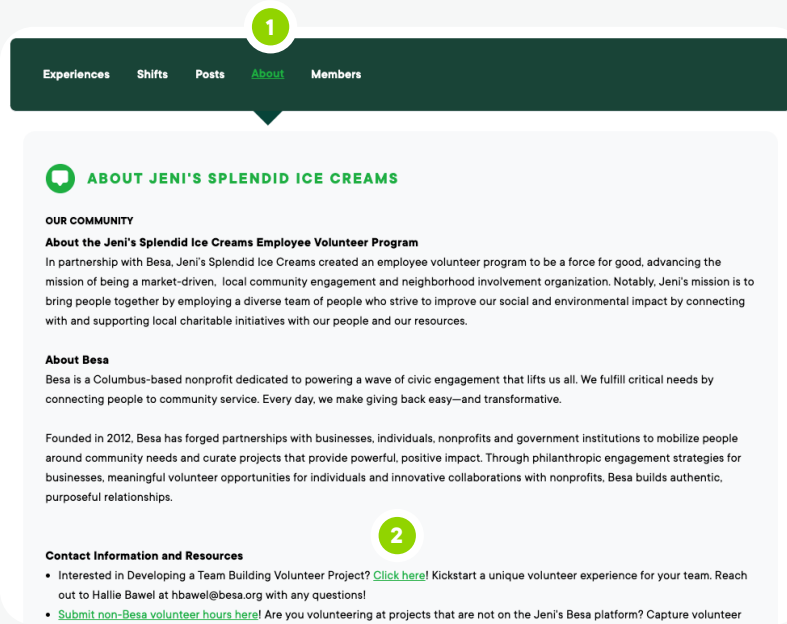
1

Experiences Shifts Posts About Members

ABOUT JENI'S SPLENDID ICE CREAMS

OUR COMMUNITY

About the Jeni's Splendid Ice Creams Employee Volunteer Program

In partnership with Besa, Jeni's Splendid Ice Creams created an employee volunteer program to be a force for good, advancing the mission of being a market-driven, local community engagement and neighborhood involvement organization. Notably, Jeni's mission is to bring people together by employing a diverse team of people who strive to improve our social and environmental impact by connecting with and supporting local charitable initiatives with our people and our resources.

About Besa

Besa is a Columbus-based nonprofit dedicated to powering a wave of civic engagement that lifts us all. We fulfill critical needs by connecting people to community service. Every day, we make giving back easy—and transformative.

Founded in 2012, Besa has forged partnerships with businesses, individuals, nonprofits and government institutions to mobilize people around community needs and curate projects that provide powerful, positive impact. Through philanthropic engagement strategies for businesses, meaningful volunteer opportunities for individuals and innovative collaborations with nonprofits, Besa builds authentic, purposeful relationships.

2

Contact Information and Resources

• Interested in Developing a Team Building Volunteer Project? Click here! Kickstart a unique volunteer experience for your team. Reach out to Hallie Bawel at hbawel@besa.org with any questions!

• Submit non-Besa volunteer hours here! Are you volunteering at projects that are not on the Jeni's Besa platform? Capture volunteer